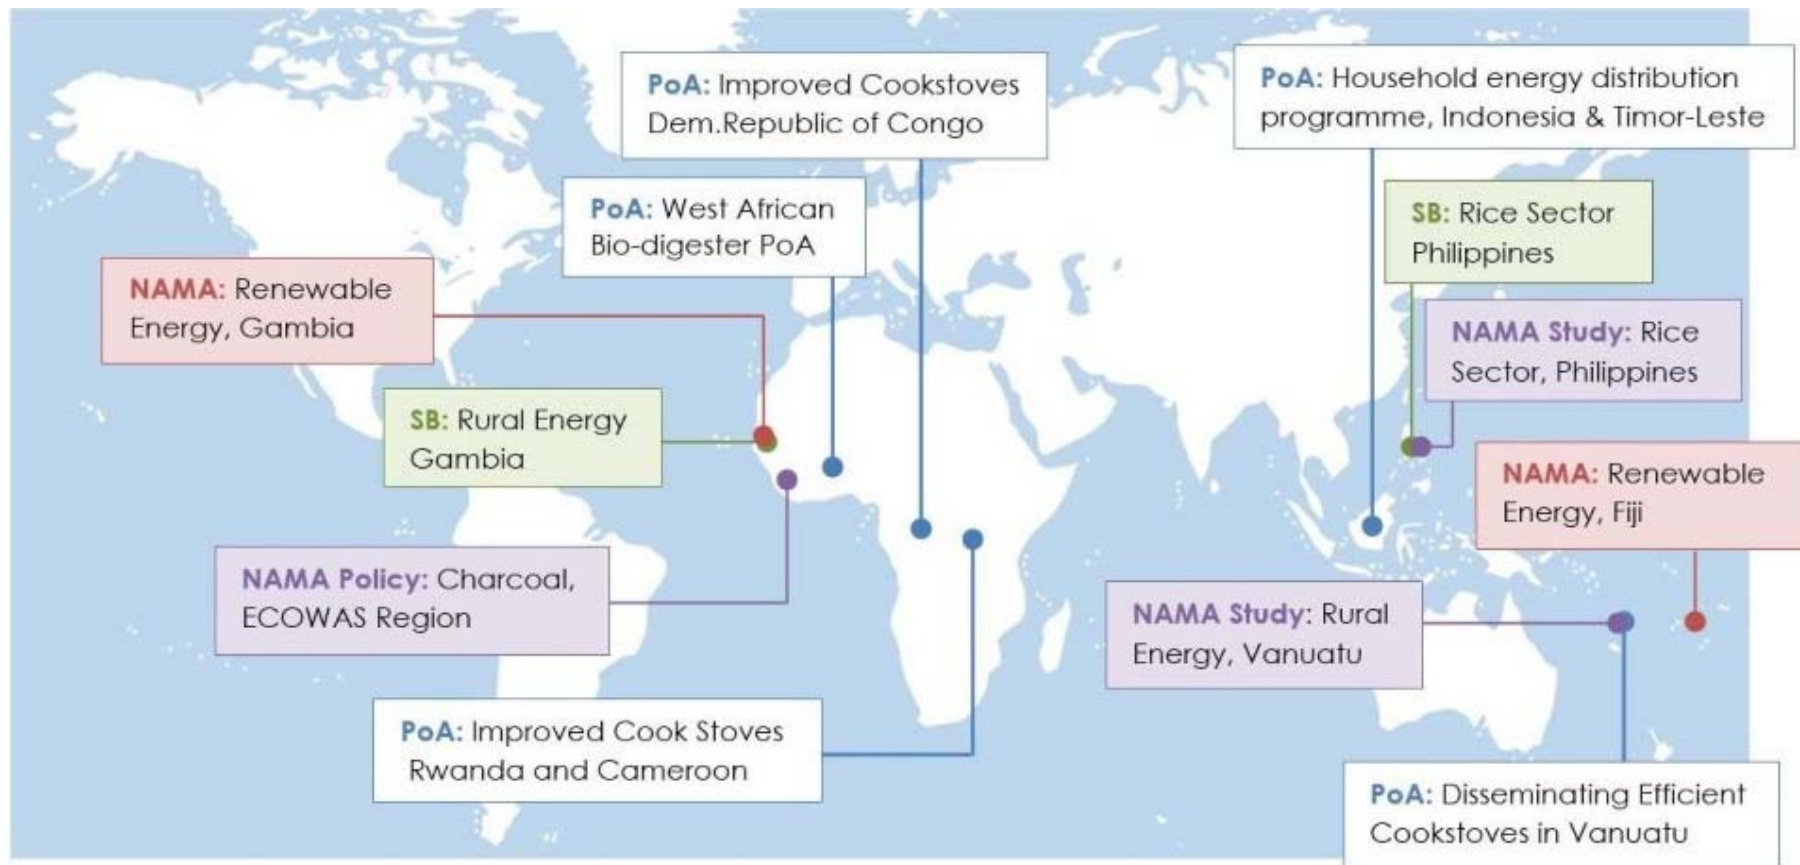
PoA: Improved Cookstoves Dem.Republic of Congo

PoA: Household energy distribution programme, Indonesia & Timor-Leste

PoA: West African Bio-digester PoA

SB: Rice Sector Philippines

NAMA: Renewable Energy, Gambia

NAMA Study: Rice Sector, Philippines

SB: Rural Energy Gambia

NAMA: Renewable Energy, Fiji

NAMA Policy: Charcoal, ECOWAS Region

NAMA Study: Rural Energy, Vanuatu

PoA: Improved Cook Stoves Rwanda and Cameroon

PoA: Disseminating Efficient Cookstoves in Vanuatu